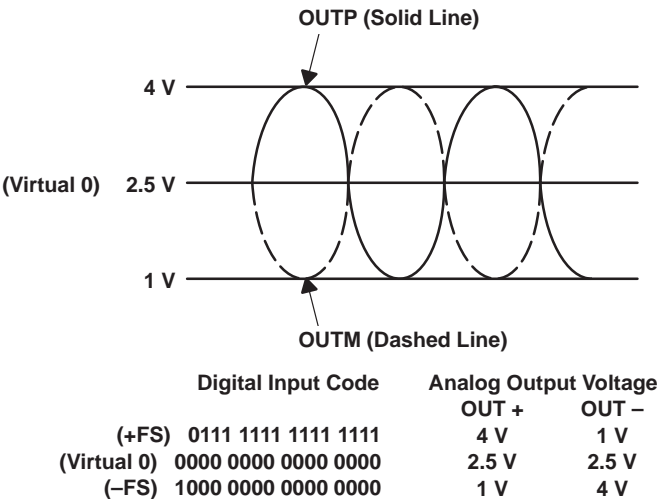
OUTP (Solid Line)

4 V

(Virtual 0) 2.5 V

1 V

OUTM (Dashed Line)

| | Digital Input Code | Analog Output Voltage OUT + | OUT – |
|---|---|---|---|
| (+FS) | 0111 1111 1111 1111 | 4 V | 1 V |
| (Virtual 0) | 0000 0000 0000 0000 | 2.5 V | 2.5 V |
| (–FS) | 1000 0000 0000 0000 | 1 V | 4 V |